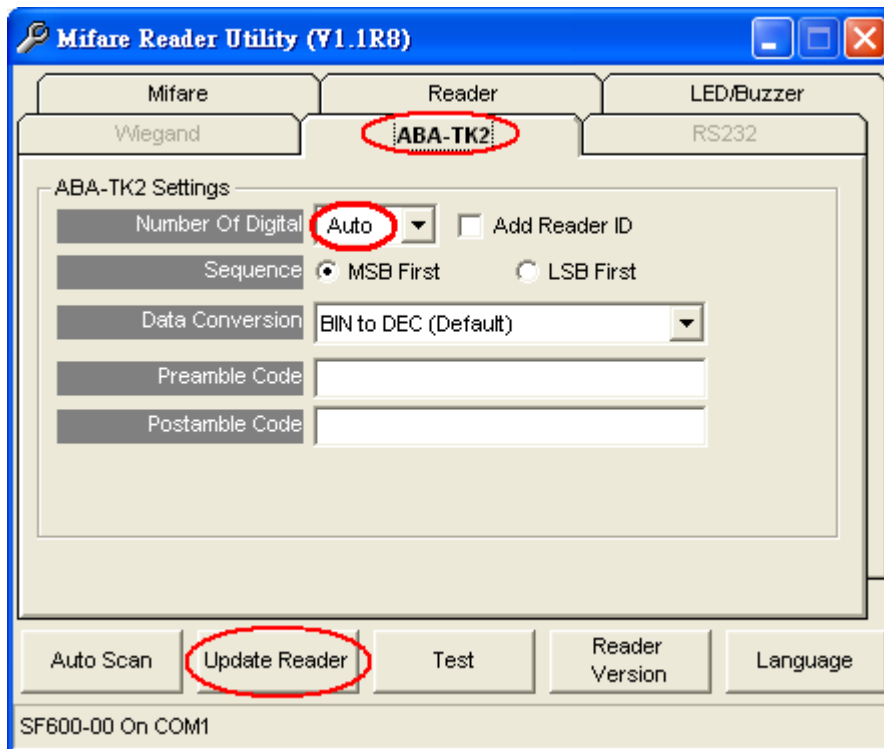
Mifare Reader Utility (V1.1R8)

Mifare
Reader
LED/Buzzer
Wiegand
ABA-TK2
RS232

ABA-TK2 Settings
Number Of Digital
Auto
Add Reader ID
Sequence
MSB First
LSB First
Data Conversion
BIN to DEC (Default)
Preamble Code
Postamble Code

Auto Scan
Update Reader
Test
Reader Version
Language

SF600-00 On COM1